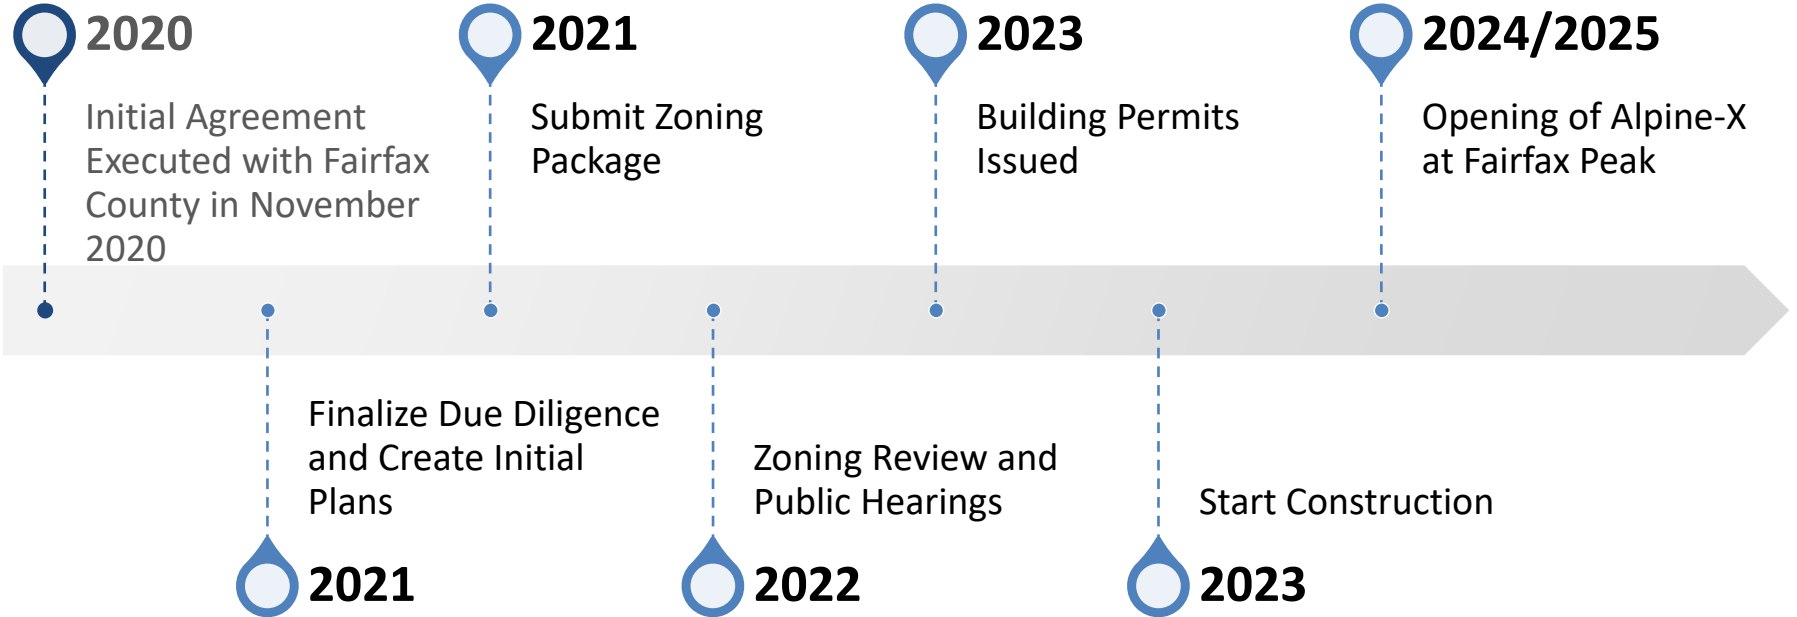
2020

Initial Agreement Executed with Fairfax County in November 2020

2021

Submit Zoning Package

2023

Building Permits Issued

2024/2025

Opening of Alpine-X at Fairfax Peak

Finalize Due Diligence and Create Initial Plans

2021

Zoning Review and Public Hearings

2022

Start Construction

2023